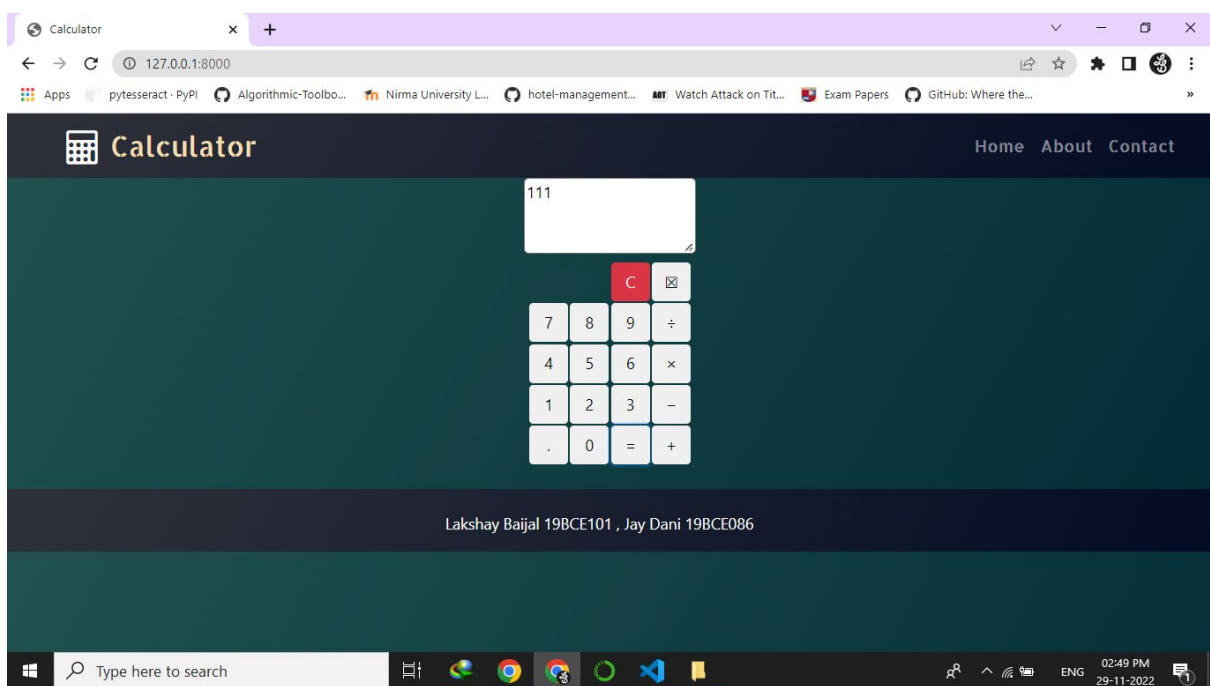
Calculator ×  +

127.0.0.1:8000

Apps  pytesseract · PyPI  Algorithmic-Toolbo...  Nirma University L...  hotel-management...  Watch Attack on Tit...  Exam Papers  GitHub: Where the...  »

Calculator

Home  About  Contact

111

C  ⊠

| 7 | 8 | 9 | ÷ |
|---|---|---|---|
| 4 | 5 | 6 | × |
| 1 | 2 | 3 | − |
| . | 0 | = | + |

Lakshay Baijal 19BCE101 , Jay Dani 19BCE086

Type here to search

ENG  02:49 PM  29-11-2022